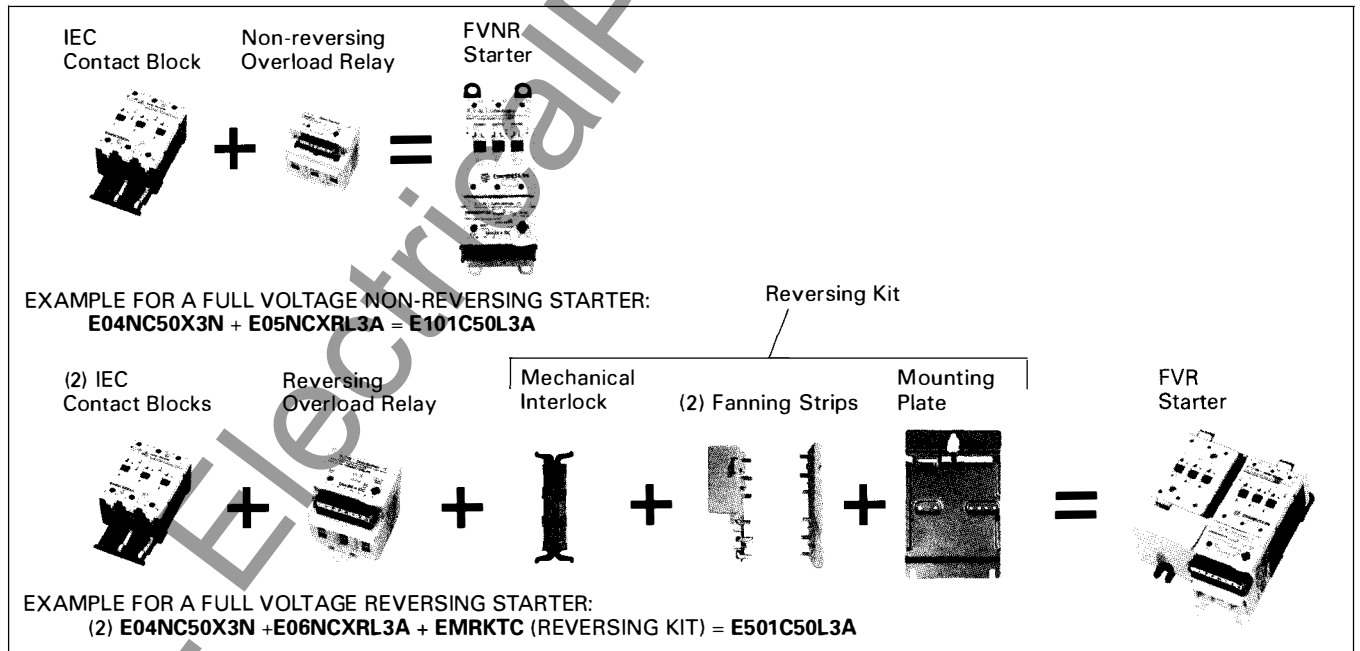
IEC Contact Block

Non-reversing Overload Relay

FVNR Starter

+

=

EXAMPLE FOR A FULL VOLTAGE NON-REVERSING STARTER:
**E04NC50X3N** + **E05NCXRL3A** = **E101C50L3A**

Reversing Kit

(2) IEC Contact Blocks

Reversing Overload Relay

Mechanical Interlock

(2) Fanning Strips

Mounting Plate

FVR Starter

+ + + + =

EXAMPLE FOR A FULL VOLTAGE REVERSING STARTER:
(2) **E04NC50X3N** +**E06NCXRL3A** + **EMRKTC** (REVERSING KIT) = **E501C50L3A**

ElectricalPart